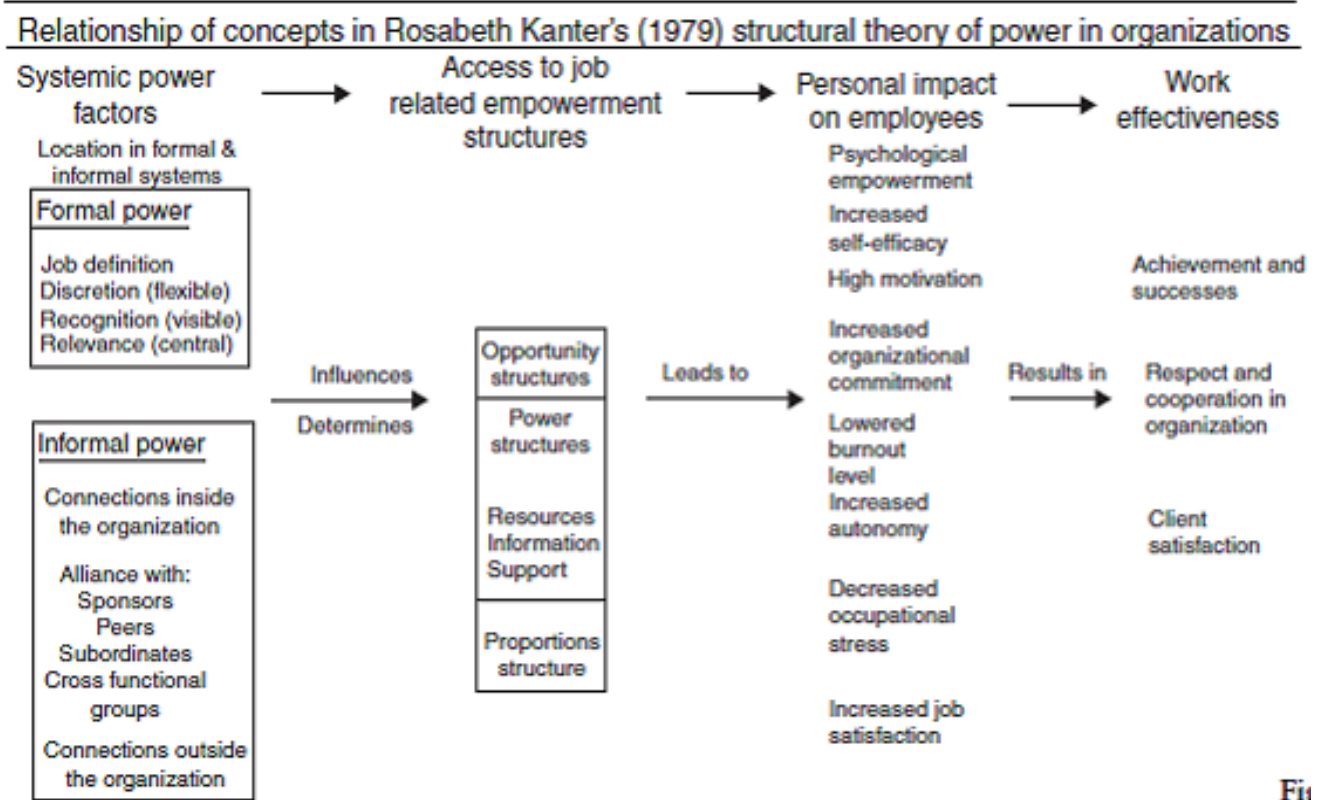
Relationship of concepts in Rosabeth Kanter's (1979) structural theory of power in organizations

Systemic power factors

Access to job related empowerment structures

Personal impact on employees

Work effectiveness

Location in formal & informal systems

Formal power

Job definition
Discretion (flexible)
Recognition (visible)
Relevance (central)

Informal power

Connections inside the organization

Alliance with:
Sponsors
Peers
Subordinates
Cross functional groups

Connections outside the organization

Influences

Determines

Opportunity structures

Power structures

Resources
Information
Support

Proportions structure

Leads to

Psychological empowerment

Increased self-efficacy

High motivation

Increased organizational commitment

Lowered burnout level

Increased autonomy

Decreased occupational stress

Increased job satisfaction

Results in

Achievement and successes

Respect and cooperation in organization

Client satisfaction

Fi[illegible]